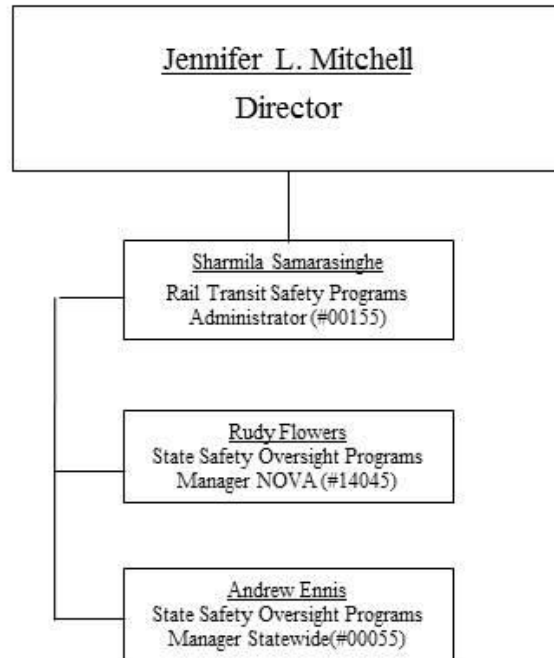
Jennifer L. Mitchell
Director

Sharmila Samarasinghe
Rail Transit Safety Programs Administrator (#00155)

Rudy Flowers
State Safety Oversight Programs Manager NOVA (#14045)

Andrew Ennis
State Safety Oversight Programs Manager Statewide(#00055)